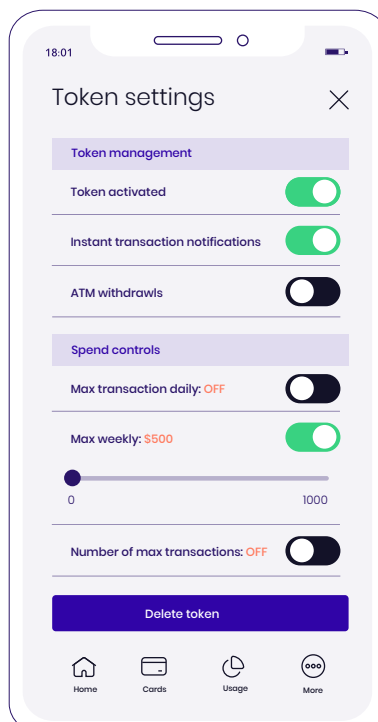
18:01

Token settings

Token management

Token activated

Instant transaction notifications

ATM withdrawls

Spend controls

Max transaction daily: OFF

Max weekly: $500

0

1000

Number of max transactions: OFF

Delete token

Home

Cards

Usage

More